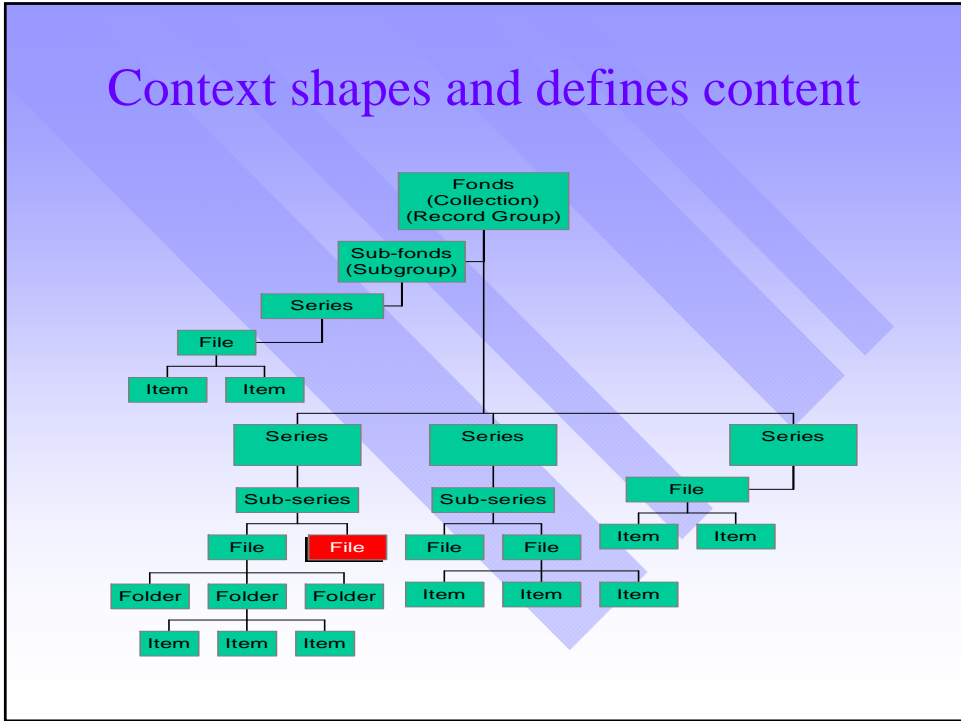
Context shapes and defines content

Fonds
(Collection)
(Record Group)

Sub-fonds
(Subgroup)

Series

File

Item

Item

Series

Series

Series

Sub-series

Sub-series

File

File

File

File

File

Item

Item

Folder

Folder

Folder

Item

Item

Item

Item

Item

Item